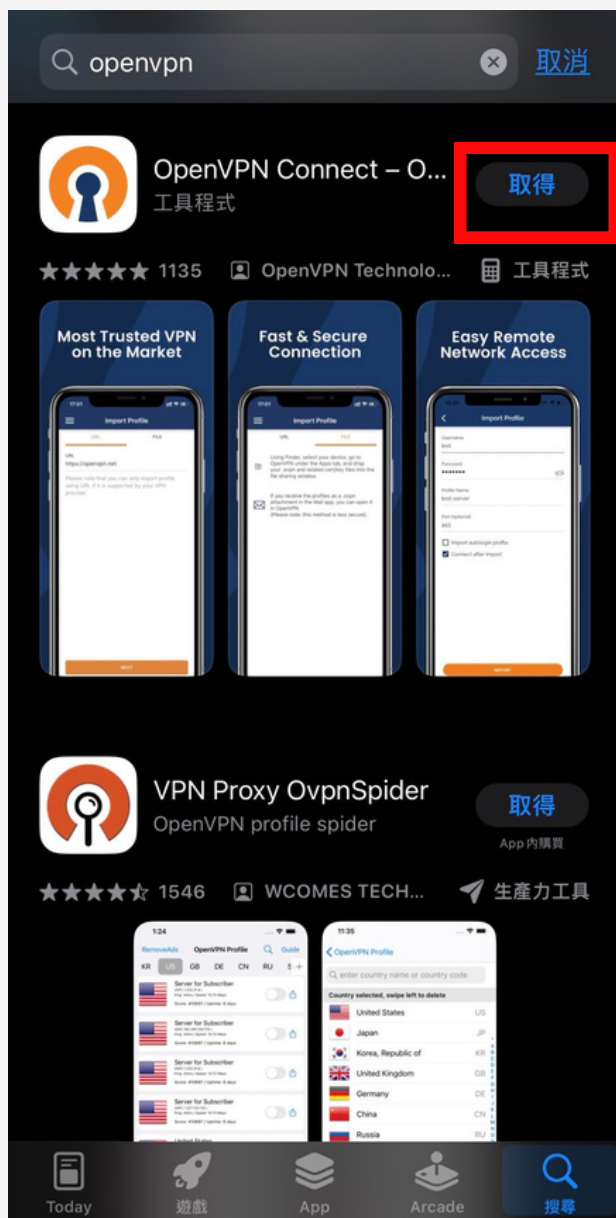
openvpn 取消

OpenVPN Connect – O... 工具程式 取得

★★★★★ 1135 OpenVPN Technolo... 工具程式

Most Trusted VPN on the Market

Fast & Secure Connection

Easy Remote Network Access

Import Profile

URL FILE

URL https://openvpn.net

NEXT

Import Profile

URL FILE

Import Profile

Username

Password

Profile Name

Port (optional)

Import autologin profile

Connect after import

IMPORT

VPN Proxy OvpnSpider OpenVPN profile spider 取得 App 內購買

★★★★☆ 1546 WCOMES TECH... 生產力工具

1:24

RemoveAds OpenVPN Profile Guide

KR US GB DE CN RU

Server for Subscriber

Server for Subscriber

Server for Subscriber

Server for Subscriber

11:35

OpenVPN Profile

enter country name or country code

Country selected, swipe left to delete

United States US

Japan JP

Korea, Republic of KR

United Kingdom GB

Germany DE

China CN

Russia RU

Today 遊戲 App Arcade 搜尋